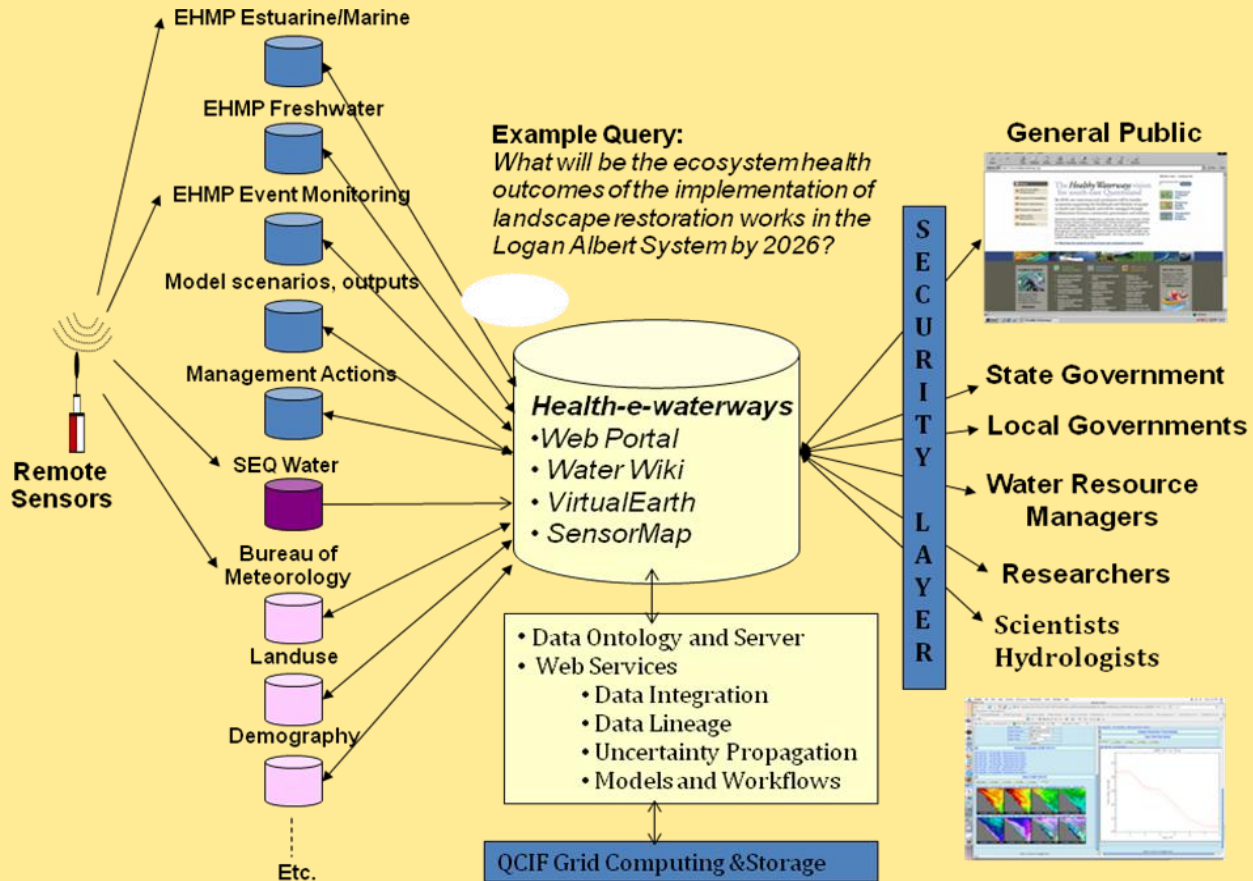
EHMP Estuarine/Marine

EHMP Freshwater

EHMP Event Monitoring

Model scenarios, outputs

Management Actions

SEQ Water

Bureau of Meteorology

Landuse

Demography

Etc.

Remote Sensors

Example Query:
What will be the ecosystem health outcomes of the implementation of landscape restoration works in the Logan Albert System by 2026?

Health-e-waterways
•Web Portal
• Water Wiki
• VirtualEarth
• SensorMap

• Data Ontology and Server
• Web Services
• Data Integration
• Data Lineage
• Uncertainty Propagation
• Models and Workflows

QCIF Grid Computing &Storage

SECURITY LAYER

General Public

State Government

Local Governments

Water Resource Managers

Researchers

Scientists Hydrologists